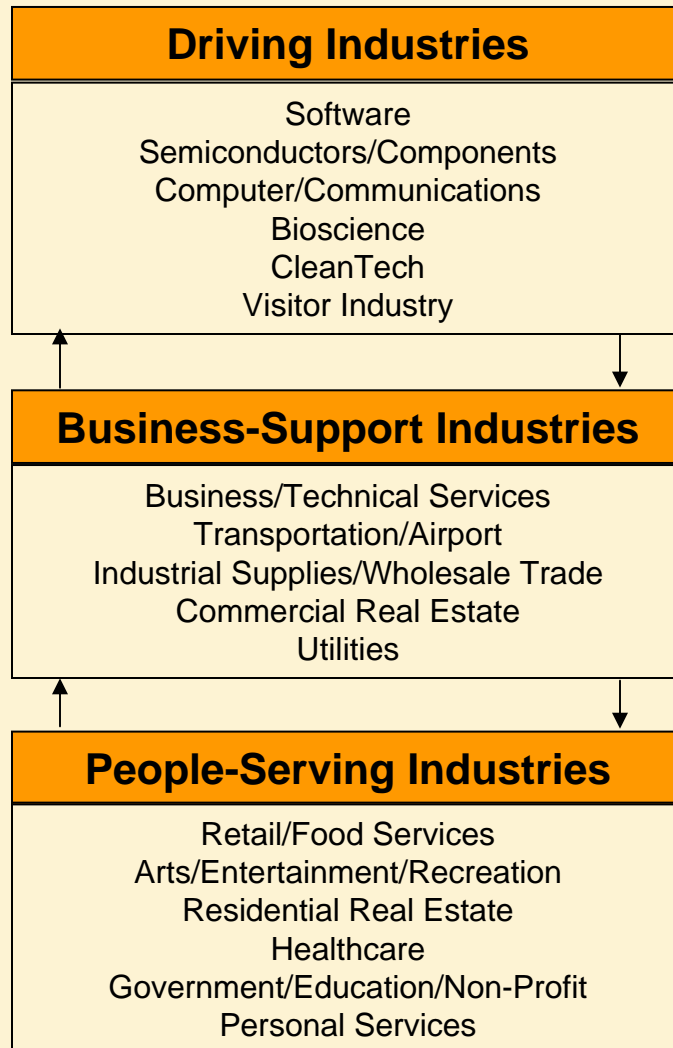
Driving Industries

Software
Semiconductors/Components
Computer/Communications
Bioscience
CleanTech
Visitor Industry

Business-Support Industries

Business/Technical Services
Transportation/Airport
Industrial Supplies/Wholesale Trade
Commercial Real Estate
Utilities

People-Serving Industries

Retail/Food Services
Arts/Entertainment/Recreation
Residential Real Estate
Healthcare
Government/Education/Non-Profit
Personal Services